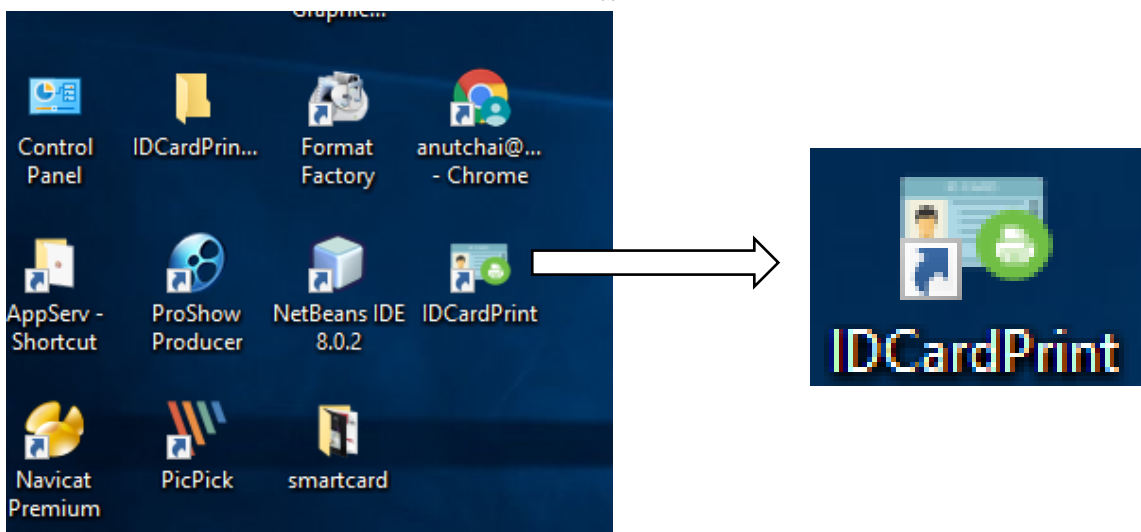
Graphic...

Control Panel

IDCardPrin...

Format Factory

anutchai@... - Chrome

AppServ - Shortcut

ProShow Producer

NetBeans IDE 8.0.2

IDCardPrint

Navicat Premium

PicPick

smartcard

IDCardPrint